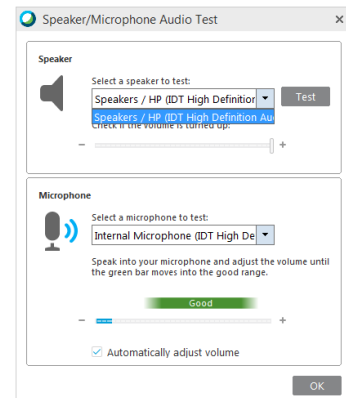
Speaker/Microphone Audio Test ×

Speaker

Select a speaker to test:

Speakers / HP (IDT High Definition

Test

Speakers / HP (IDT High Definition Au

Check if the volume is turned up:

−

+

Microphone

Select a microphone to test:

Internal Microphone (IDT High De

Speak into your microphone and adjust the volume until the green bar moves into the good range.

Good

−

+

Automatically adjust volume

OK